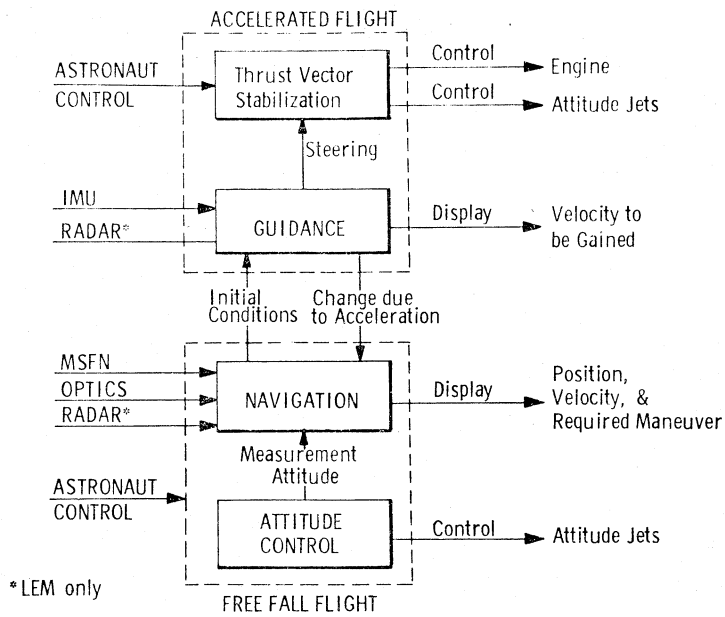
ACCELERATED FLIGHT

ASTRONAUT CONTROL

Thrust Vector Stabilization

Control

Engine

Control

Attitude Jets

Steering

IMU

RADAR*

GUIDANCE

Display

Velocity to be Gained

Initial Conditions

Change due to Acceleration

MSFN

OPTICS

RADAR*

NAVIGATION

Display

Position, Velocity, & Required Maneuver

Measurement Attitude

ASTRONAUT CONTROL

ATTITUDE CONTROL

Control

Attitude Jets

*LEM only

FREE FALL FLIGHT